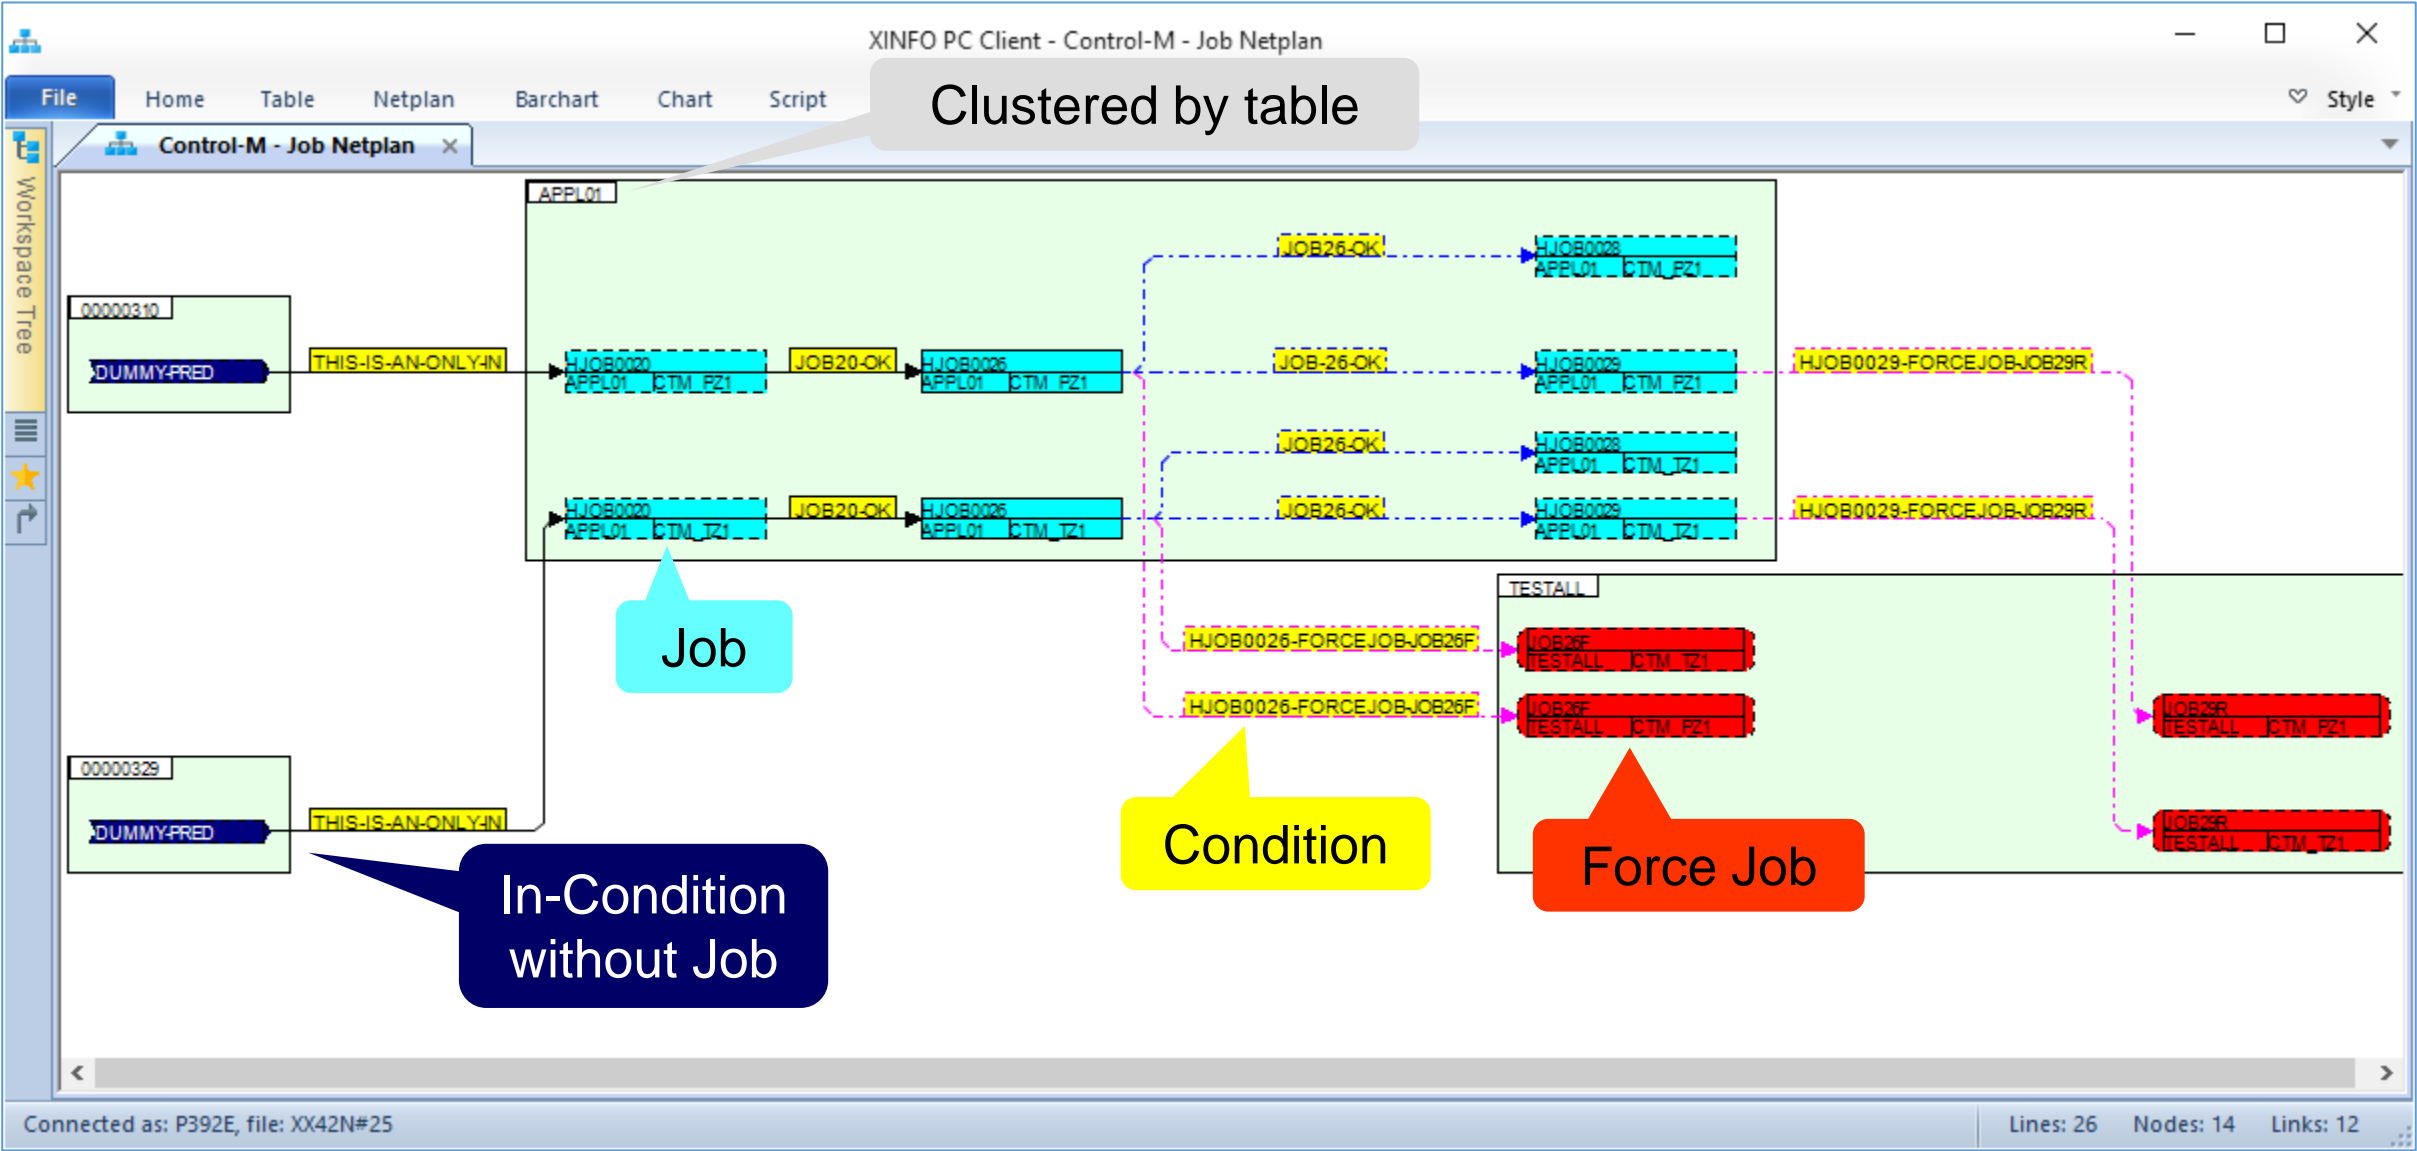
XINFO PC Client - Control-M - Job Netplan

File Home Table Netplan Barchart Chart Script

Style

Control-M - Job Netplan ×

Clustered by table

Workspace Tree

APPL01

00000310

DUMMY-PRED

THIS-IS-AN-ONLY-IN

HJOB0020
APPL01 CTM_PZ1

JOB20-OK

HJOB0026
APPL01 CTM_PZ1

JOB26-OK

HJOB0028
APPL01 CTM_PZ1

JOB-26-OK

HJOB0029
APPL01 CTM_PZ1

HJOB0029-FORCEJOB-JOB29R

JOB26-OK

HJOB0028
APPL01 CTM_TZ1

HJOB0020
APPL01 CTM_TZ1

JOB20-OK

HJOB0026
APPL01 CTM_TZ1

JOB26-OK

HJOB0029
APPL01 CTM_TZ1

HJOB0029-FORCEJOB-JOB29R

TESTALL

HJOB0026-FORCEJOB-JOB26F

JOB26F
TESTALL CTM_TZ1

HJOB0026-FORCEJOB-JOB26F

JOB26F
TESTALL CTM_PZ1

JOB29R
TESTALL CTM_PZ1

JOB29R
TESTALL CTM_TZ1

Job

00000329

DUMMY-PRED

THIS-IS-AN-ONLY-IN

Condition

Force Job

In-Condition without Job

Connected as: P392E, file: XX42N#25

Lines: 26 Nodes: 14 Links: 12